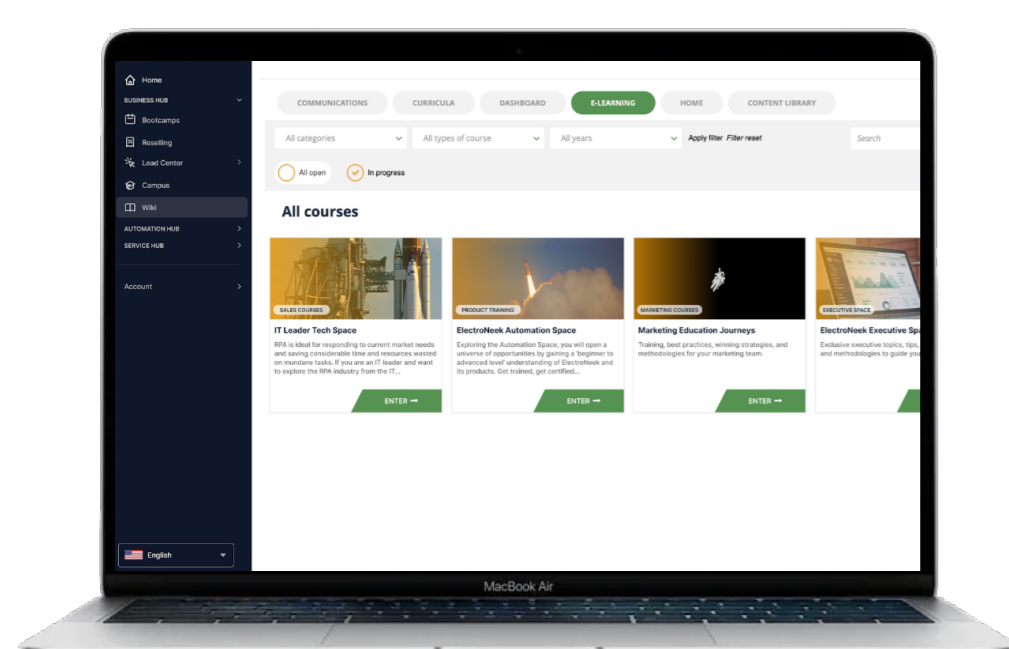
Home
BUSINESS HUB
Bootcamps
Reselling
Lead Center
Campus
Wiki
AUTOMATION HUB
SERVICE HUB
Account

English

COMMUNICATIONS
CURRICULA
DASHBOARD
E-LEARNING
HOME
CONTENT LIBRARY

All categories
All types of course
All years
Apply filter
Filter reset
Search

All open
In progress

All courses

SALES COURSES
IT Leader Tech Space
RPA is ideal for responding to current market needs and saving considerable time and resources wasted on mundane tasks. If you are an IT leader and want to explore the RPA industry from the IT...
ENTER

PRODUCT TRAINING
ElectroNeek Automation Space
Exploring the Automation Space, you will open a universe of opportunities by gaining a 'beginner to advanced level' understanding of ElectroNeek and its products. Get trained, get certified...
ENTER

MARKETING COURSES
Marketing Education Journeys
Training, best practices, winning strategies, and methodologies for your marketing team.
ENTER

EXECUTIVE SPACE
ElectroNeek Executive Spa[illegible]
Exclusive executive topics, tips, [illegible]
and methodologies to guide you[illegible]

MacBook Air